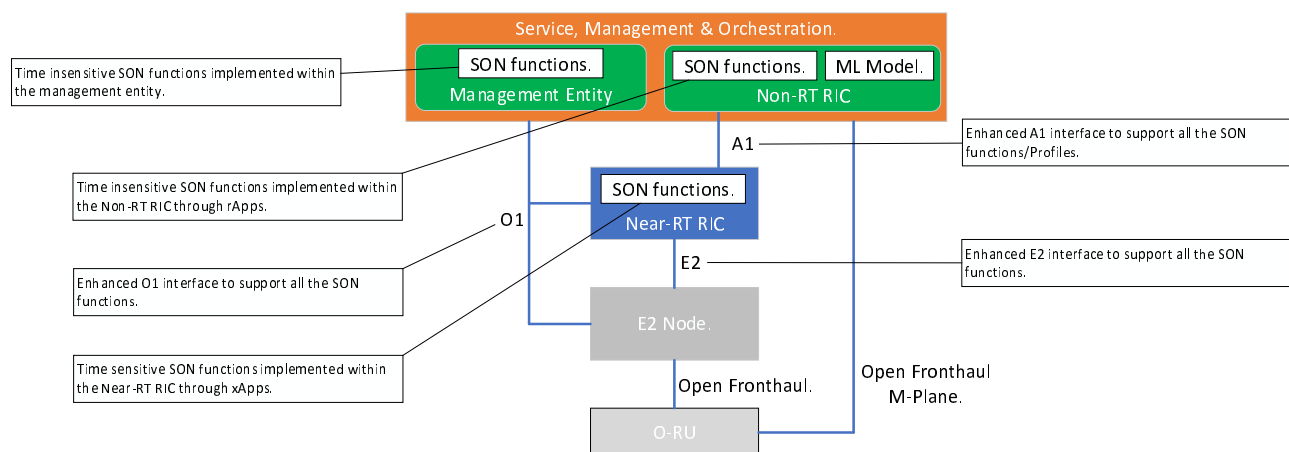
Service, Management & Orchestration.

SON functions.

Management Entity

SON functions.

ML Model.

Non-RT RIC

Time insensitive SON functions implemented within the management entity.

A1

Enhanced A1 interface to support all the SON functions/Profiles.

Time insensitive SON functions implemented within the Non-RT RIC through rApps.

SON functions.

Near-RT RIC

O1

Enhanced E2 interface to support all the SON functions.

E2

Enhanced O1 interface to support all the SON functions.

E2 Node.

Time sensitive SON functions implemented within the Near-RT RIC through xApps.

Open Fronthaul.

Open Fronthaul M-Plane.

O-RU